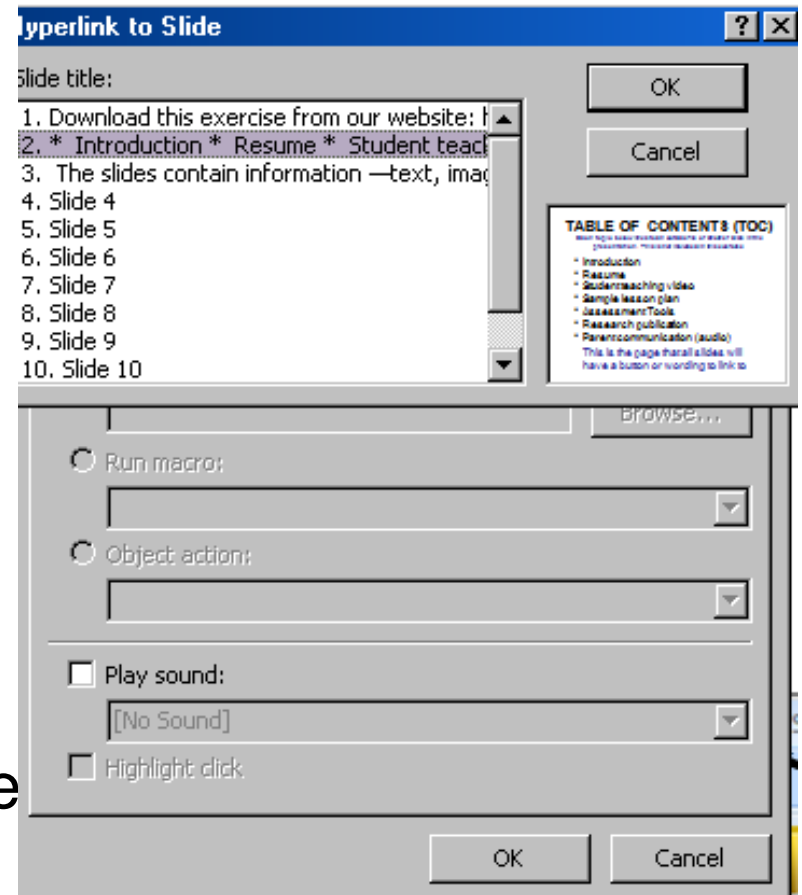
lyperlink to Slide

?

Slide title:

1. Download this exercise from our website: h

2. * Introduction * Resume * Student teach

3. The slides contain information —text, imag

4. Slide 4

5. Slide 5

6. Slide 6

7. Slide 7

8. Slide 8

9. Slide 9

10. Slide 10

OK

Cancel

TABLE OF CONTENTS (TOC)

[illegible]

* Introduction
* Resume
* Studentteaching video
* Sample lesson plan
* AssessmentTools
* Research publication
* Parentcommunication (audio)

This is the page thatall slides will have a button or wording to link to

Browse...

Run macro:

Object action:

Play sound:

[No Sound]

Highlight click

e

OK

Cancel